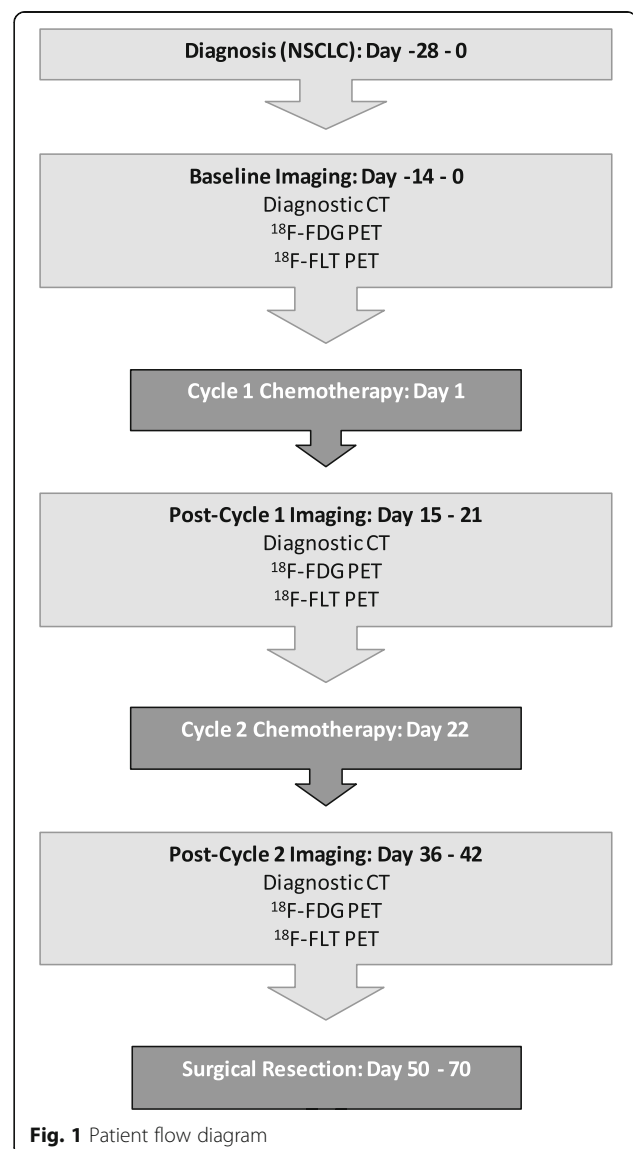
Diagnosis (NSCLC): Day -28 - 0

Baseline Imaging: Day -14 - 0
Diagnostic CT
$^{18}$F-FDG PET
$^{18}$F-FLT PET

Cycle 1 Chemotherapy: Day 1

Post-Cycle 1 Imaging: Day 15 - 21
Diagnostic CT
$^{18}$F-FDG PET
$^{18}$F-FLT PET

Cycle 2 Chemotherapy: Day 22

Post-Cycle 2 Imaging: Day 36 - 42
Diagnostic CT
$^{18}$F-FDG PET
$^{18}$F-FLT PET

Surgical Resection: Day 50 - 70

Fig. 1 Patient flow diagram